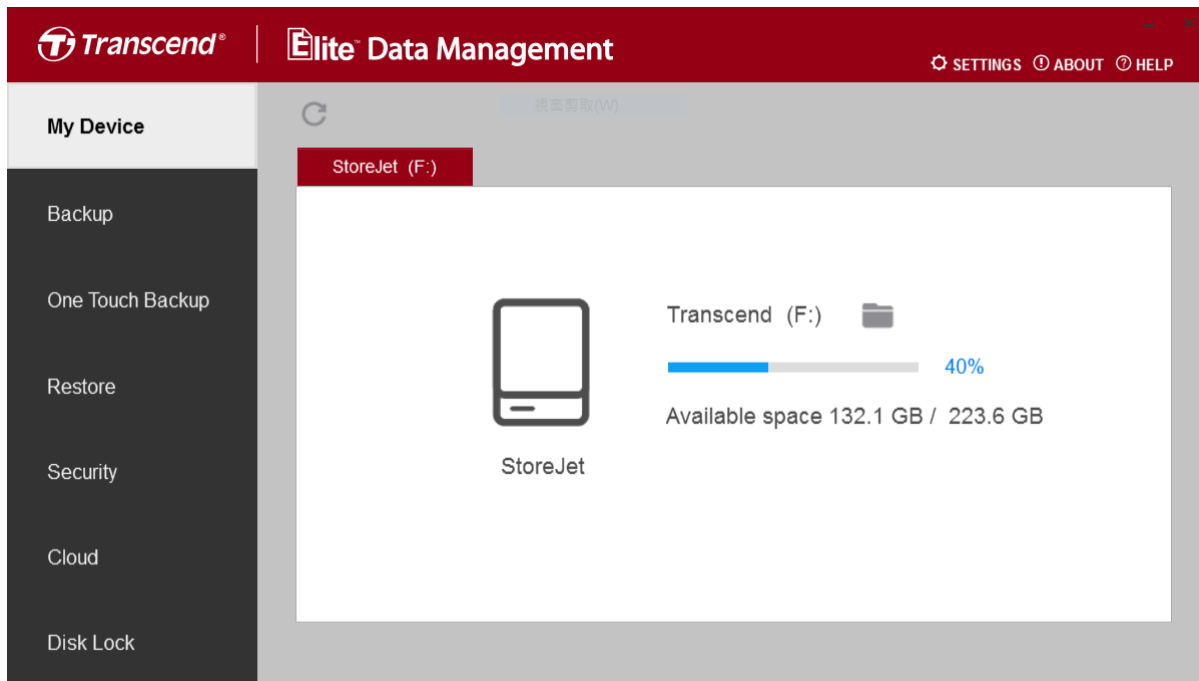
Transcend®

Elite Data Management

SETTINGS ABOUT HELP

My Device

Backup

One Touch Backup

Restore

Security

Cloud

Disk Lock

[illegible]

StoreJet (F:)

Transcend (F:)

40%

Available space 132.1 GB / 223.6 GB

StoreJet